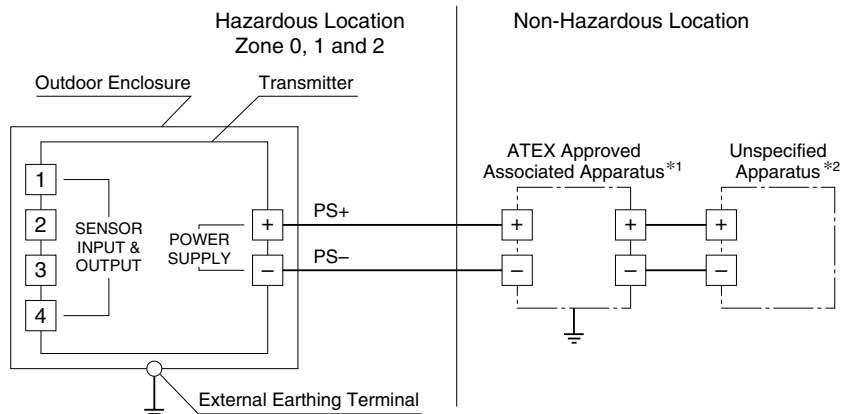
Hazardous Location
Zone 0, 1 and 2

Non-Hazardous Location

Outdoor Enclosure

Transmitter

1

2

3

4

SENSOR INPUT & OUTPUT

POWER SUPPLY

+

−

PS+

PS–

ATEX Approved Associated Apparatus$^{*1}$

+

−

+

−

Unspecified Apparatus$^{*2}$

+

−

External Earthing Terminal